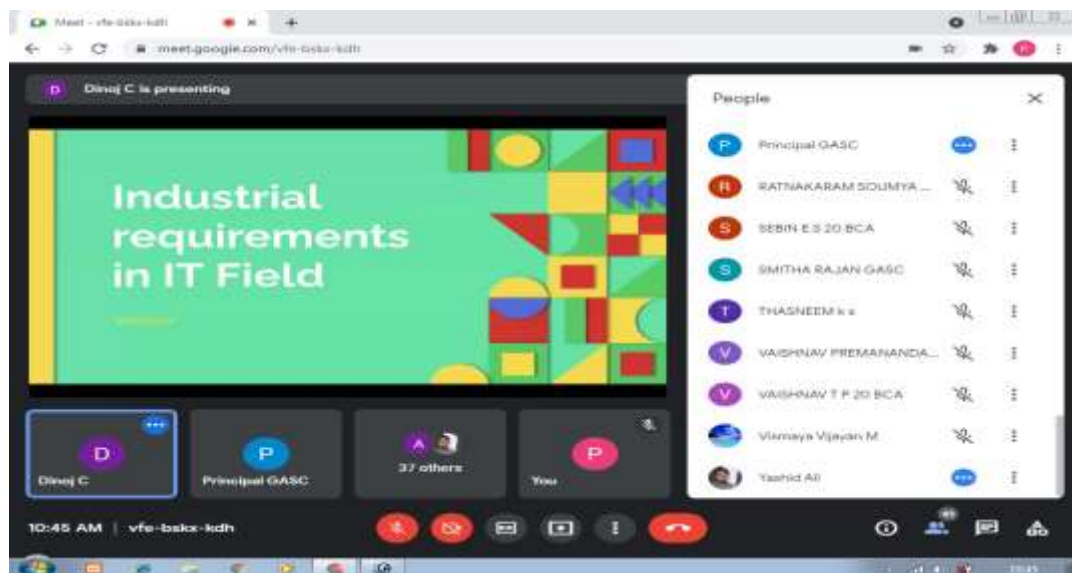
Meet - vfe-bskx-kdh

meet.google.com/vfe-bskx-kdh

D Dinoj C is presenting

Industrial requirements in IT Field

People

P Principal GASC

R RATNAKARAM SOUMYA ...

S SEBIN E S 20 BCA

S SMITHA RAJAN GASC

T THASNEEM k s

V VAISHNAV PREMANANDA...

V VAISHNAV T P 20 BCA

Vismaya Vijayan M

Yashid Ali

D Dinoj C

P Principal GASC

A 37 others

P You

10:45 AM | vfe-bskx-kdh